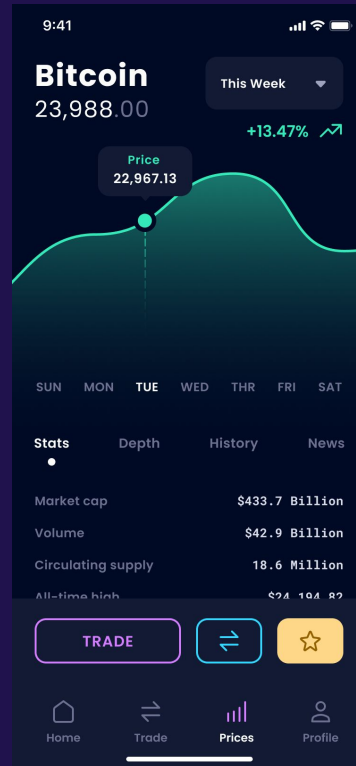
9:41

Bitcoin
23,988.00

This Week

+13.47%

Price
22,967.13

SUN MON TUE WED THR FRI SAT

Stats Depth History News

| | |
|---|---|
| Market cap | $433.7 Billion |
| Volume | $42.9 Billion |
| Circulating supply | 18.6 Million |
| All-time high | $24,194.82 |

TRADE

Home Trade Prices Profile